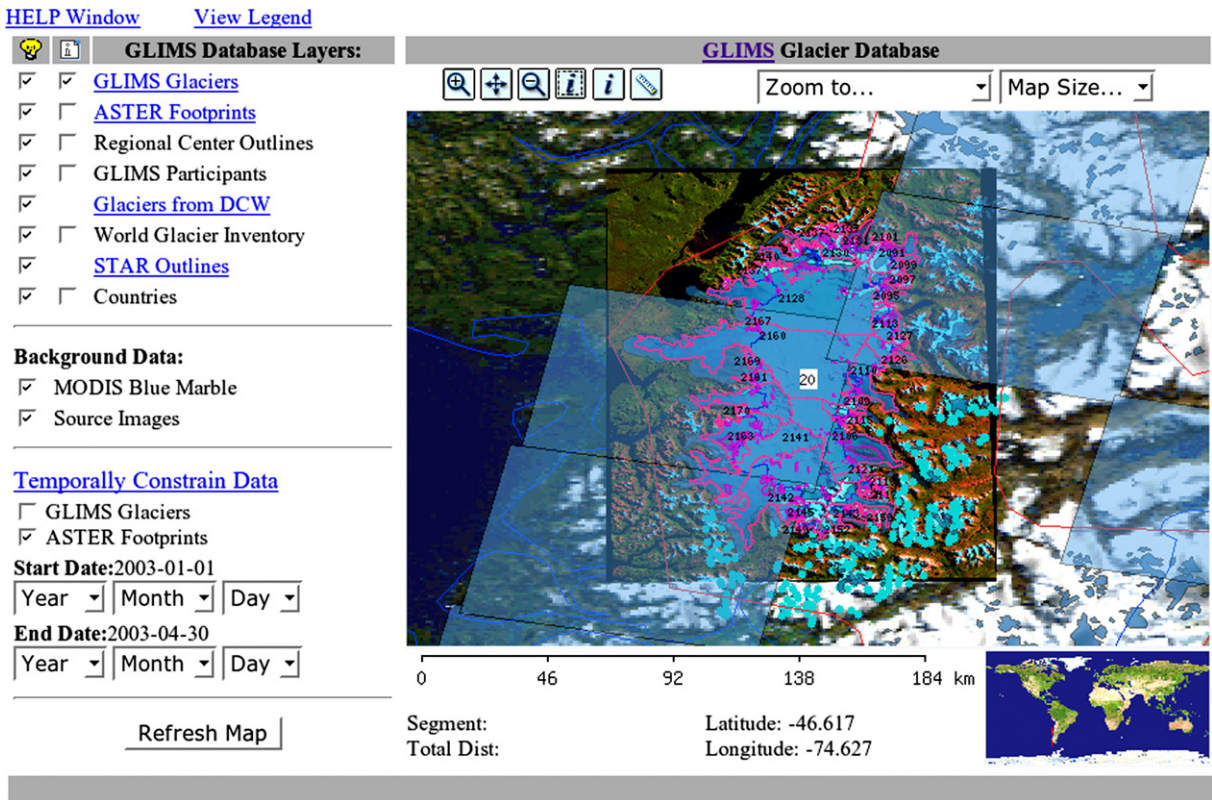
HELP Window View Legend

GLIMS Database Layers:

GLIMS Glaciers
ASTER Footprints
Regional Center Outlines
GLIMS Participants
Glaciers from DCW
World Glacier Inventory
STAR Outlines
Countries

Background Data:
MODIS Blue Marble
Source Images

Temporally Constrain Data
GLIMS Glaciers
ASTER Footprints
Start Date:2003-01-01
Year Month Day
End Date:2003-04-30
Year Month Day

Refresh Map

GLIMS Glacier Database

Zoom to... Map Size...

2101 2031 2099 2097 2095 2128 2167 2160 2118 2127 2126 2169 2181 20 2119 2170 2103 2183 2141 2106 2142 2145 2165

0 46 92 138 184 km

Segment:
Total Dist:
Latitude: -46.617
Longitude: -74.627